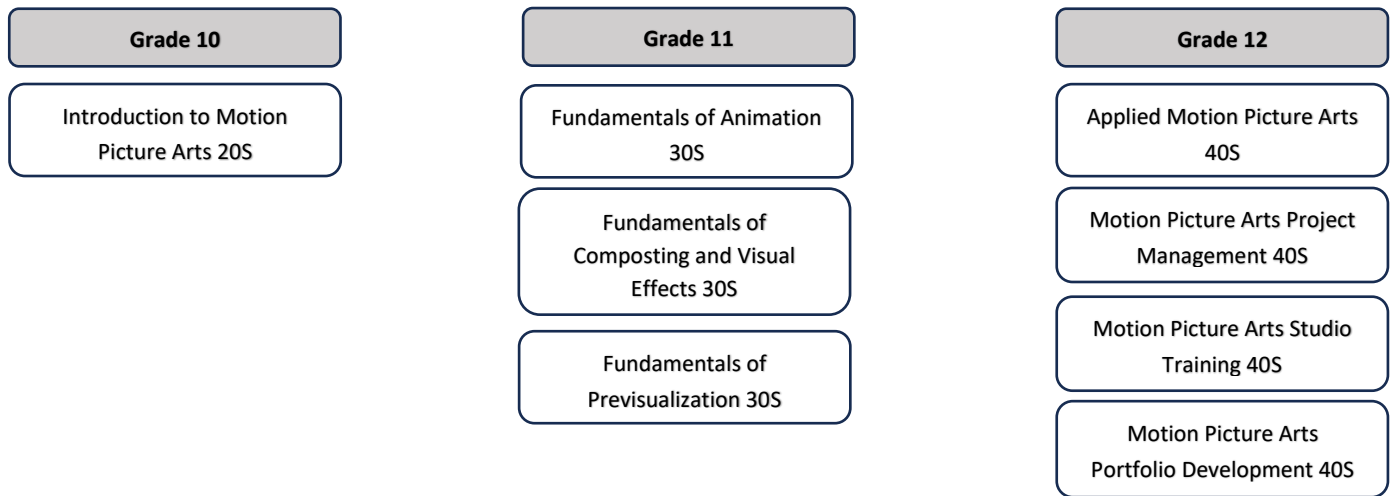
Grade 10

Introduction to Motion Picture Arts 20S

Grade 11

Fundamentals of Animation 30S

Fundamentals of Composting and Visual Effects 30S

Fundamentals of Previsualization 30S

Grade 12

Applied Motion Picture Arts 40S

Motion Picture Arts Project Management 40S

Motion Picture Arts Studio Training 40S

Motion Picture Arts Portfolio Development 40S